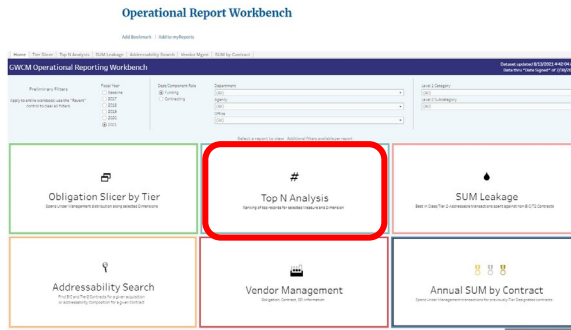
Operational Report Workbench

Add Bookmark | Add to myReports

Home | Tier Slicer | Top N Analysis | SUM Leakage | Addressability Search | Vendor Mgmt | SUM by Contract

GWCM Operational Reporting Workbench

Dataset updated 8/12/2021 4:42:04 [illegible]
Data thru "Date Signed" of 7/30/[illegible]

Preliminary Filters

Apply to entire workbook use the "Revert" control to clear all filters

Fiscal Year
Baseline
2017
2018
2019
2020
2021

DoD Component Role
Funding
Contracting

Department
(All)
Agency
(All)
Office
(All)

Level 1 Category
(All)
Level 2 Subcategory
(All)

Select a report to view. Additional filters available per report.

Obligation Slicer by Tier
Spend Under Management distribution along selected Dimensions

#
Top N Analysis
Ranking of top records for selected measure and Dimension

SUM Leakage
Best in Class Tier 2 Addressable transactions spent against non-BIC/TS Contracts

Addressability Search
Find BIC and Tier 2 Contracts for a given acquisition or addressability comparison for a given Contract

Vendor Management
Obligation, Contract, PIID information

Annual SUM by Contract
Spend Under Management transactions for previously FM Designated contracts